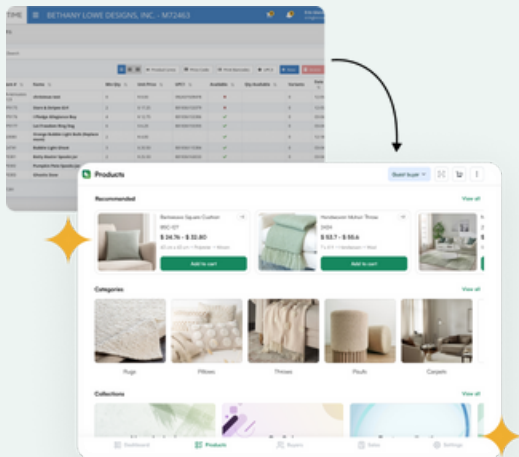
TIME
BETHANY LOWE DESIGNS, INC. - M72463

Products
Guest buyer

Recommended
View all
Bamboozo Square Cushion
Add to cart
Handwoven Nohon Throw
Add to cart

Categories
View all
Rugs
Pillows
Throws
Poufs
Carpets

Collections
View all

Dashboard
Products
Buyers
Sales
Settings